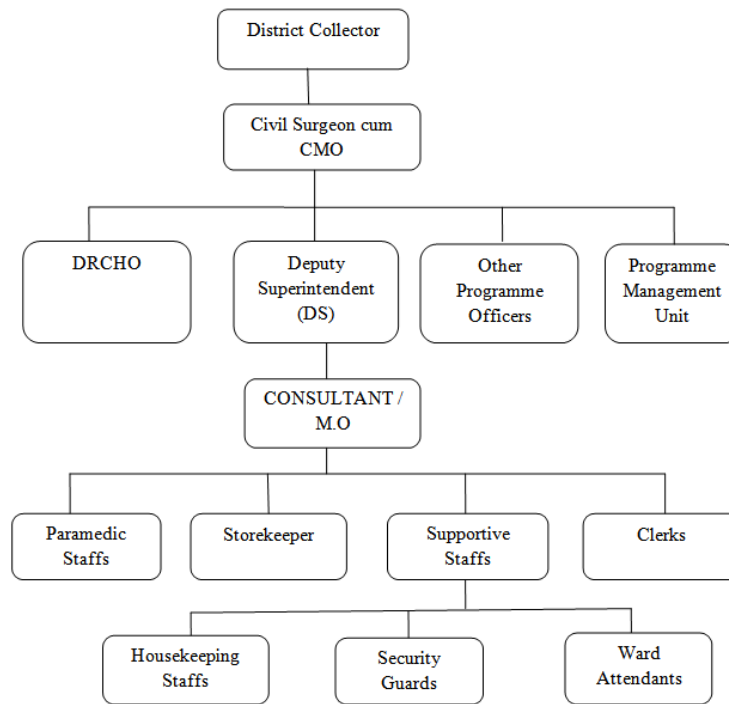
District Collector

Civil Surgeon cum CMO

DRCHO

Deputy Superintendent (DS)

Other Programme Officers

Programme Management Unit

CONSULTANT / M.O

Paramedic Staffs

Storekeeper

Supportive Staffs

Clerks

Housekeeping Staffs

Security Guards

Ward Attendants